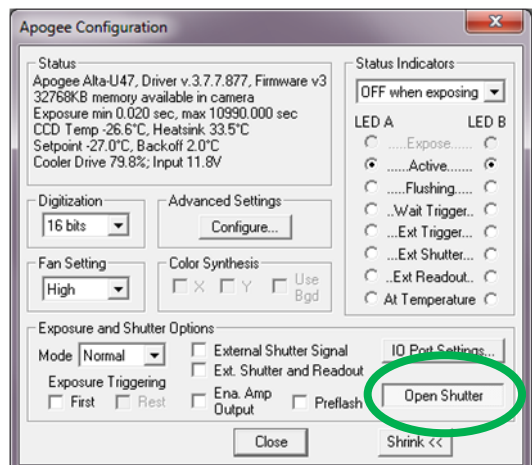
Apogee Configuration

Status
Apogee Alta-U47, Driver v.3.7.7.877, Firmware v3
32768KB memory available in camera
Exposure min 0.020 sec, max 10990.000 sec
CCD Temp -26.6°C, Heatsink 33.5°C
Setpoint -27.0°C, Backoff 2.0°C
Cooler Drive 79.8%; Input 11.8V

Status Indicators
OFF when exposing
LED A LED B
......Expose......
......Active......
......Flushing....
..Wait Trigger..
...Ext Trigger...
...Ext Shutter...
..Ext Readout..
At Temperature

Digitization
16 bits

Advanced Settings
Configure...

Fan Setting
High

Color Synthesis
X Y Use Bgd

Exposure and Shutter Options
Mode Normal
External Shutter Signal
Ext. Shutter and Readout
IO Port Settings...
Exposure Triggering
First Rest
Ena. Amp Output
Preflash
Open Shutter

Close
Shrink <<